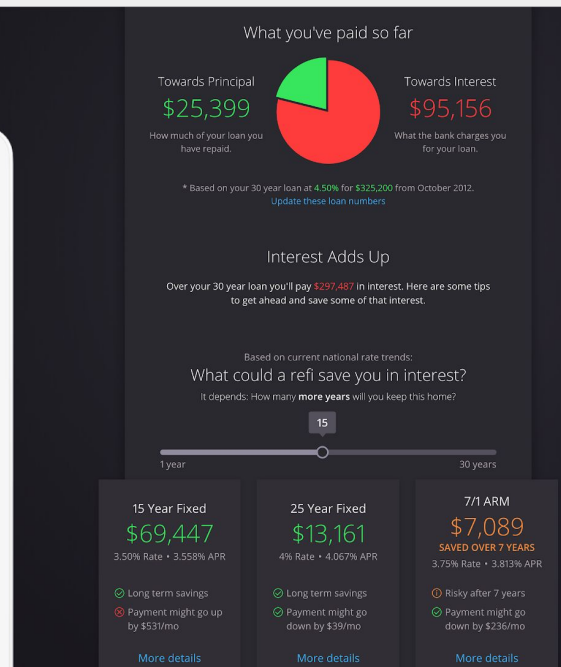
What you've paid so far

Towards Principal
$25,399
How much of your loan you have repaid.

Towards Interest
$95,156
What the bank charges you for your loan.

* Based on your 30 year loan at 4.50% for $325,200 from October 2012.
Update these loan numbers

Interest Adds Up

Over your 30 year loan you'll pay $297,487 in interest. Here are some tips to get ahead and save some of that interest.

Based on current national rate trends:
What could a refi save you in interest?
It depends: How many more years will you keep this home?

15

1 year

30 years

15 Year Fixed
$69,447
3.50% Rate • 3.558% APR
Long term savings
Payment might go up by $531/mo
More details

25 Year Fixed
$13,161
4% Rate • 4.067% APR
Long term savings
Payment might go down by $39/mo
More details

7/1 ARM
$7,089
SAVED OVER 7 YEARS
3.75% Rate • 3.813% APR
Risky after 7 years
Payment might go down by $236/mo
More details